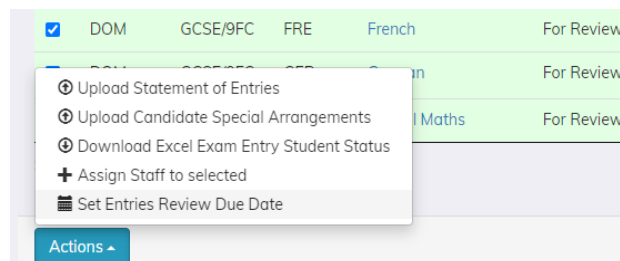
| | DOM | GCSE/9FC | FRE | French | For Review |
|---|---|---|---|---|---|
| | DOM | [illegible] | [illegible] | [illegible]an | For Review |
| | | | | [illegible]l Maths | For Review |

Upload Statement of Entries
Upload Candidate Special Arrangements
Download Excel Exam Entry Student Status
+ Assign Staff to selected
Set Entries Review Due Date

Actions